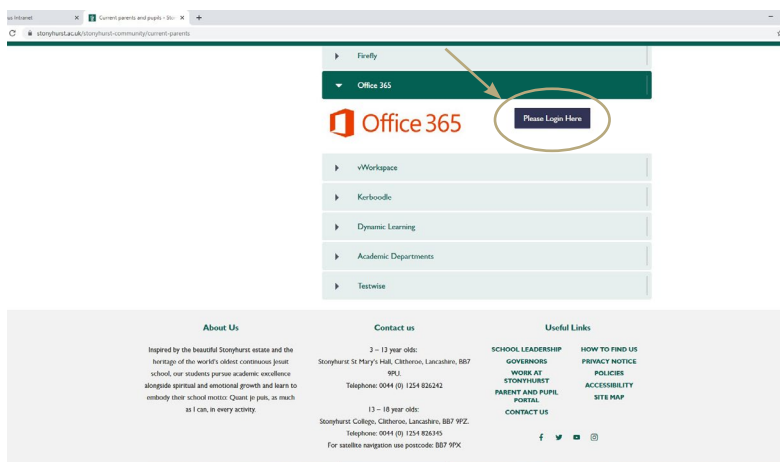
us Intranet ×
Current parents and pupils – Sto ×
+
stonyhurst.ac.uk/stonyhurst-community/current-parents

Firefly

Office 365

Office 365

Please Login Here

vWorkspace

Kerboodle

Dynamic Learning

Academic Departments

Testwise

About Us

Inspired by the beautiful Stonyhurst estate and the heritage of the world's oldest continuous Jesuit school, our students pursue academic excellence alongside spiritual and emotional growth and learn to embody their school motto: Quant je puis, as much as I can, in every activity.

Contact us

3 – 13 year olds:
Stonyhurst St Mary's Hall, Clitheroe, Lancashire, BB7 9PU.
Telephone: 0044 (0) 1254 826242

13 – 18 year olds:
Stonyhurst College, Clitheroe, Lancashire, BB7 9PZ.
Telephone: 0044 (0) 1254 826345
For satellite navigation use postcode: BB7 9PX

Useful Links

SCHOOL LEADERSHIP
GOVERNORS
WORK AT STONYHURST
PARENT AND PUPIL PORTAL
CONTACT US

HOW TO FIND US
PRIVACY NOTICE
POLICIES
ACCESSIBILITY
SITE MAP